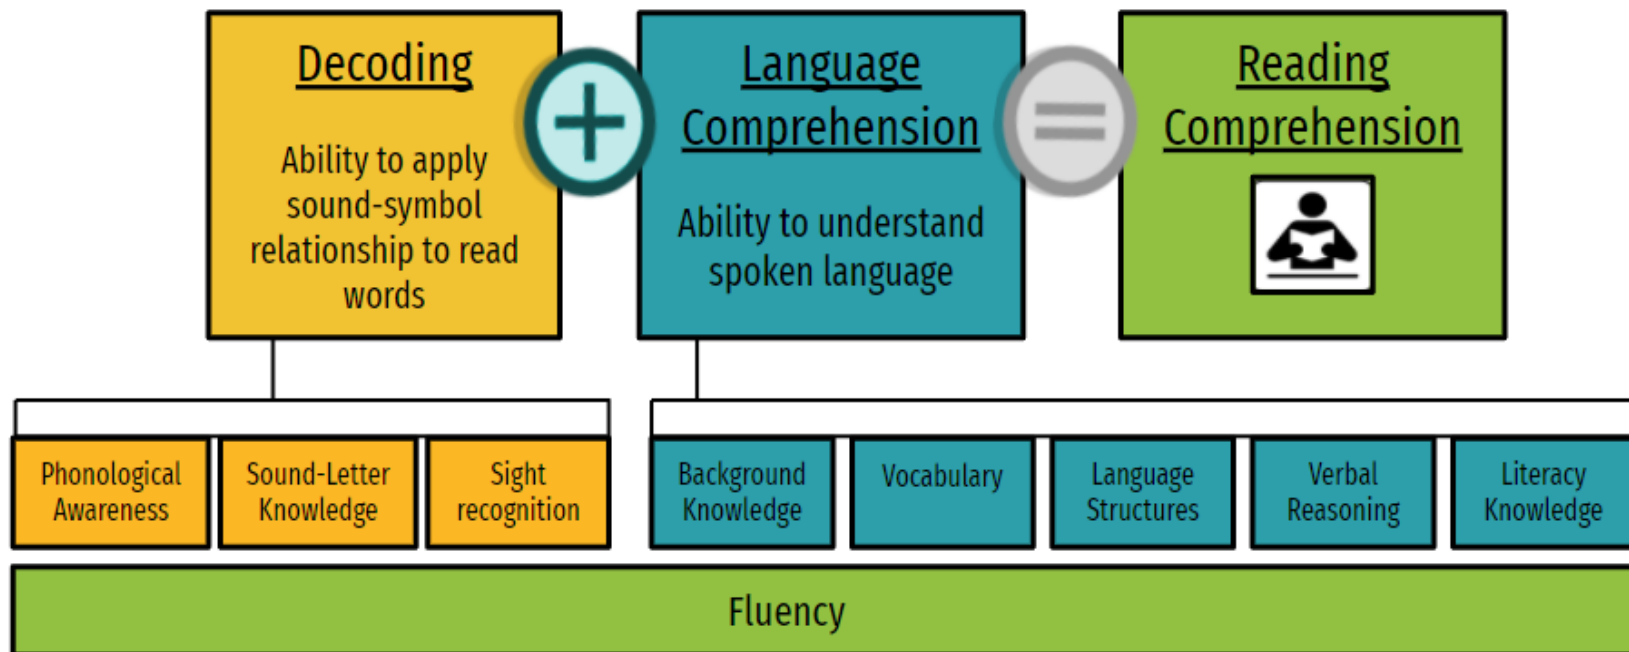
Decoding

Ability to apply sound-symbol relationship to read words

Language Comprehension

Ability to understand spoken language

Reading Comprehension

Phonological Awareness

Sound-Letter Knowledge

Sight recognition

Background Knowledge

Vocabulary

Language Structures

Verbal Reasoning

Literacy Knowledge

Fluency